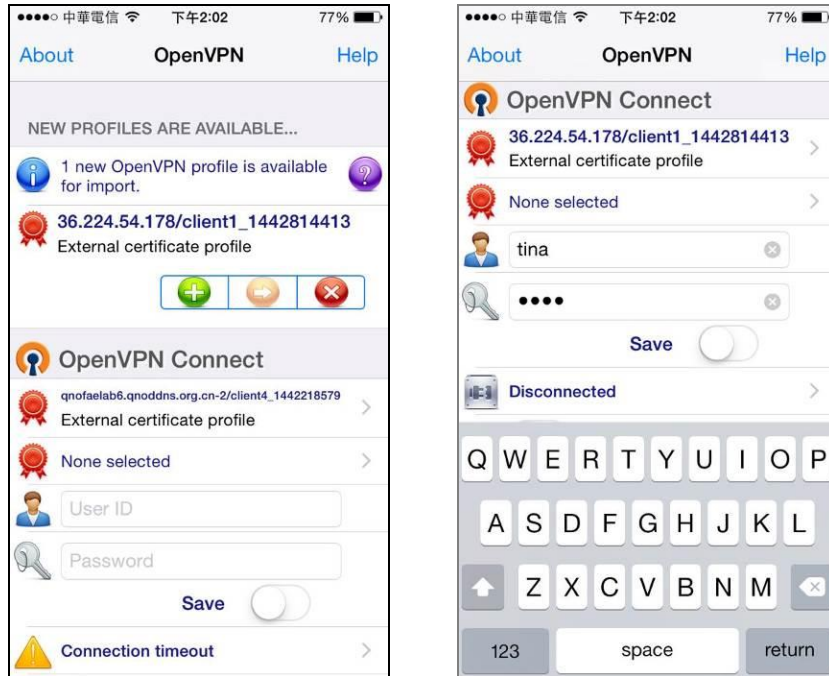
●●●●○ 中華電信 下午2:02 77%

About OpenVPN Help

NEW PROFILES ARE AVAILABLE...

1 new OpenVPN profile is available for import.

36.224.54.178/client1_1442814413
External certificate profile

OpenVPN Connect

qnofaelab6.qnoddns.org.cn-2/client4_1442218579
External certificate profile

None selected

User ID

Password

Save

Connection timeout

●●●●○ 中華電信 下午2:02 77%

About OpenVPN Help

OpenVPN Connect

36.224.54.178/client1_1442814413
External certificate profile

None selected

tina

••••

Save

Disconnected

Q W E R T Y U I O P
A S D F G H J K L
Z X C V B N M
123 space return